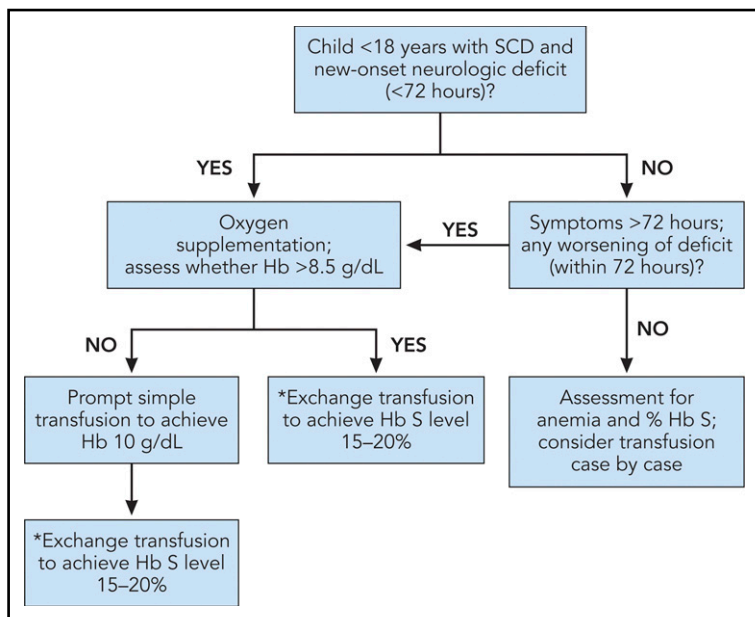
Child <18 years with SCD and new-onset neurologic deficit (<72 hours)?

YES

NO

Oxygen supplementation; assess whether Hb >8.5 g/dL

YES

Symptoms >72 hours; any worsening of deficit (within 72 hours)?

NO

YES

NO

Prompt simple transfusion to achieve Hb 10 g/dL

*Exchange transfusion to achieve Hb S level 15–20%

Assessment for anemia and % Hb S; consider transfusion case by case

*Exchange transfusion to achieve Hb S level 15–20%